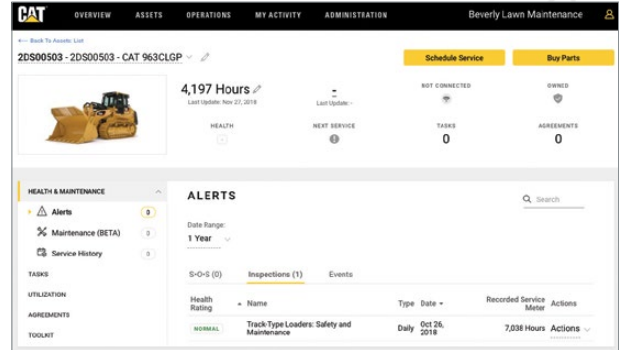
CAT OVERVIEW ASSETS OPERATIONS MY ACTIVITY ADMINISTRATION Beverly Lawn Maintenance

← Back To Assets: List

2DS00503 - 2DS00503 - CAT 963CLGP

Schedule Service

Buy Parts

4,197 Hours
Last Update: Nov 27, 2018

-
Last Update: -

NOT CONNECTED

OWNED

HEALTH

NEXT SERVICE

TASKS
0

AGREEMENTS
0

HEALTH & MAINTENANCE

Alerts 0

Maintenance (BETA) 0

Service History 0

TASKS

UTILIZATION

AGREEMENTS

TOOLKIT

ALERTS

Search

Date Range:
1 Year

S•O•S (0) Inspections (1) Events

| Health Rating | Name | Type | Date | Recorded Service Meter | Actions |
|---|---|---|---|---|---|
| NORMAL | Track-Type Loaders: Safety and Maintenance | Daily | Oct 26, 2018 | 7,038 Hours | Actions |